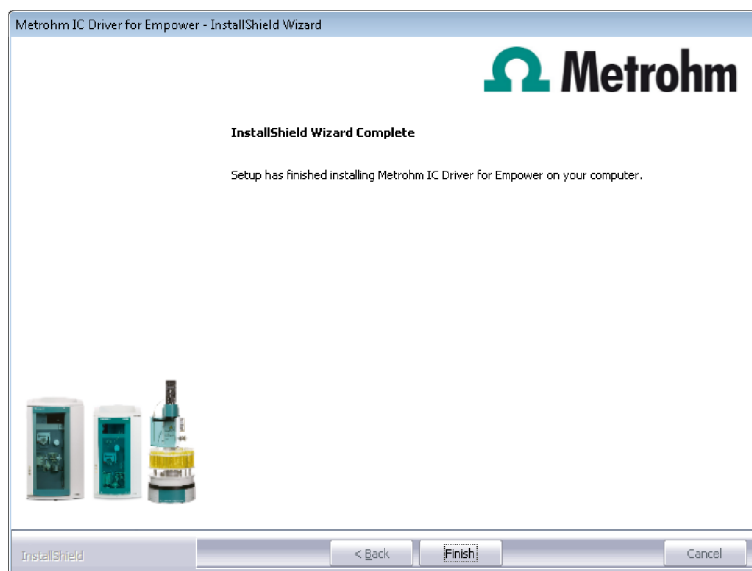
Metrohm IC Driver for Empower - InstallShield Wizard

Ω Metrohm

InstallShield Wizard Complete

Setup has finished installing Metrohm IC Driver for Empower on your computer.

InstallShield

< Back

Finish

Cancel